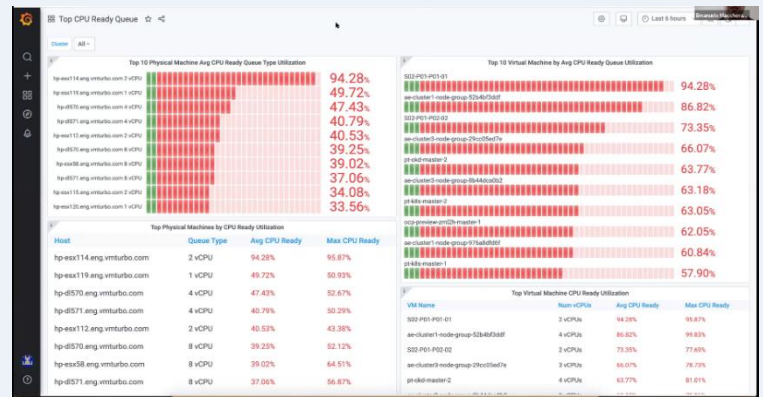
Top CPU Ready Queue

Last 6 hours

Cluster All

Top 10 Physical Machine Avg CPU Ready Queue Type Utilization

hp-esx114.eng.vmturbo.com 2 vCPU 94.28%
hp-esx119.eng.vmturbo.com 1 vCPU 49.72%
hp-dl570.eng.vmturbo.com 4 vCPU 47.43%
hp-dl571.eng.vmturbo.com 4 vCPU 40.79%
hp-esx112.eng.vmturbo.com 2 vCPU 40.53%
hp-dl570.eng.vmturbo.com 8 vCPU 39.25%
hp-esx58.eng.vmturbo.com 8 vCPU 39.02%
hp-dl571.eng.vmturbo.com 8 vCPU 37.06%
hp-esx115.eng.vmturbo.com 2 vCPU 34.08%
hp-esx120.eng.vmturbo.com 1 vCPU 33.56%

Top Physical Machines by CPU Ready Utilization

| Host | Queue Type | Avg CPU Ready | Max CPU Ready |
|---|---|---|---|
| hp-esx114.eng.vmturbo.com | 2 vCPU | 94.28% | 95.87% |
| hp-esx119.eng.vmturbo.com | 1 vCPU | 49.72% | 50.93% |
| hp-dl570.eng.vmturbo.com | 4 vCPU | 47.43% | 52.67% |
| hp-dl571.eng.vmturbo.com | 4 vCPU | 40.79% | 50.29% |
| hp-esx112.eng.vmturbo.com | 2 vCPU | 40.53% | 43.38% |
| hp-dl570.eng.vmturbo.com | 8 vCPU | 39.25% | 52.12% |
| hp-esx58.eng.vmturbo.com | 8 vCPU | 39.02% | 64.51% |
| hp-dl571.eng.vmturbo.com | 8 vCPU | 37.06% | 56.87% |

Top 10 Virtual Machine by Avg CPU Ready Queue Utilization

S02-P01-P01-01 94.28%
ae-cluster1-node-group-52b4bf3ddf 86.82%
S02-P01-P02-02 73.35%
ae-cluster3-node-group-29cc05ed7e 66.07%
pt-okd-master-2 63.77%
ae-cluster3-node-group-0b44dca0b2 63.18%
pt-k8s-master-2 63.05%
ocp-preview-zm2lh-master-1 62.05%
ae-cluster1-node-group-975a8dfdbf 60.84%
pt-k8s-master-1 57.90%

Top Virtual Machine CPU Ready Utilization

| VM Name | Num vCPUs | Avg CPU Ready | Max CPU Ready |
|---|---|---|---|
| S02-P01-P01-01 | 2 vCPUs | 94.28% | 95.87% |
| ae-cluster1-node-group-52b4bf3ddf | 4 vCPUs | 86.82% | 99.83% |
| S02-P01-P02-02 | 2 vCPUs | 73.35% | 77.69% |
| ae-cluster3-node-group-29cc05ed7e | 3 vCPUs | 66.07% | 78.73% |
| pt-okd-master-2 | 4 vCPUs | 63.77% | 81.01% |